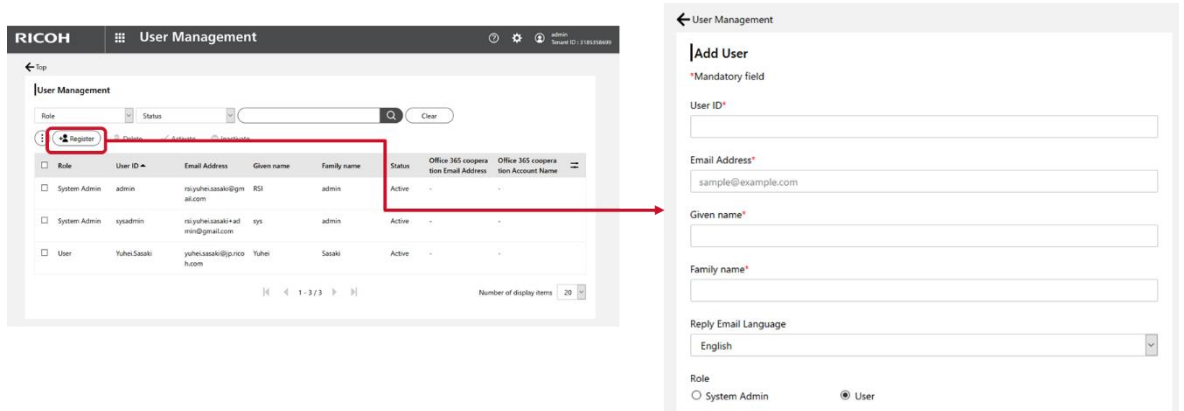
RICOH User Management

admin
Tenant ID : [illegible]

← Top

User Management

Role Status Clear

Register Delete Activate Inactivate

| Role | User ID ▲ | Email Address | Given name | Family name | Status | Office 365 cooperation Email Address | Office 365 cooperation Account Name |
|---|---|---|---|---|---|---|---|
| System Admin | admin | rsi.yuhei.sasaki@gmail.com | RSI | admin | Active | - | - |
| System Admin | sysadmin | rsi.yuhei.sasaki+admin@gmail.com | sys | admin | Active | - | - |
| User | Yuhei.Sasaki | yuhei.sasaki@jp.ricoh.com | Yuhei | Sasaki | Active | - | - |

1 - 3 / 3

Number of display items 20

← User Management

Add User

*Mandatory field

User ID*

Email Address*

sample@example.com

Given name*

Family name*

Reply Email Language

English

Role

System Admin User